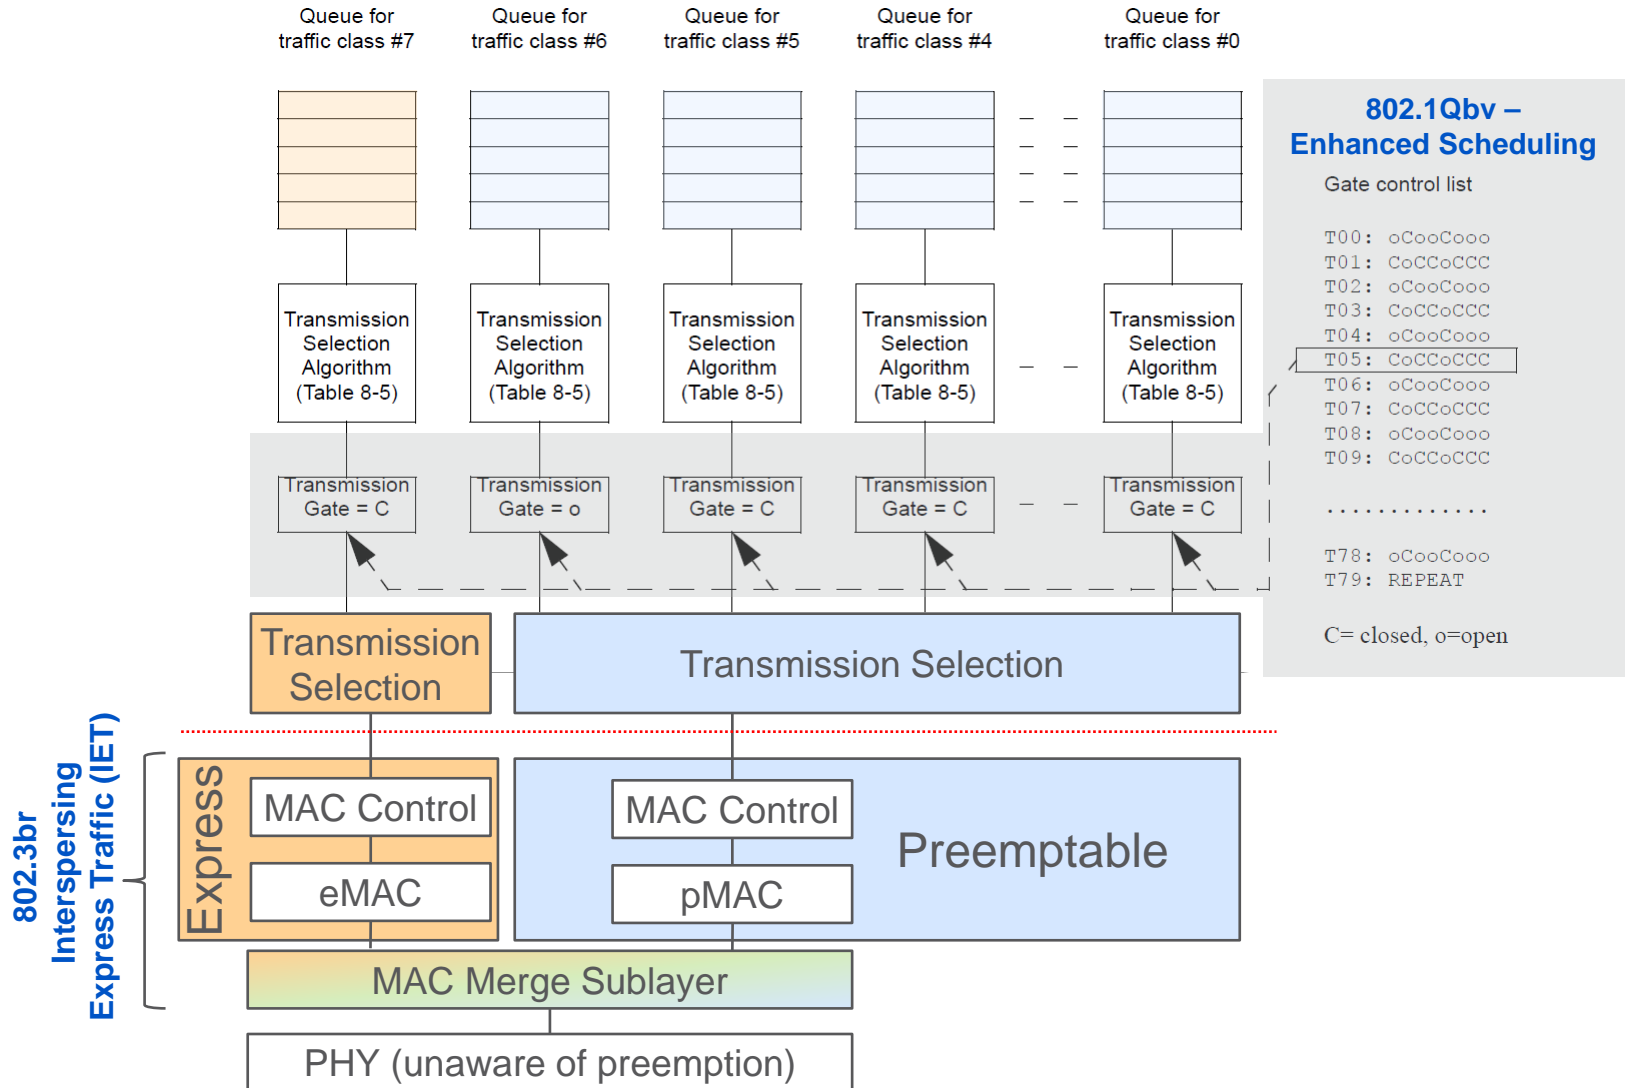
Queue for traffic class #7

Queue for traffic class #6

Queue for traffic class #5

Queue for traffic class #4

Queue for traffic class #0

802.1Qbv – Enhanced Scheduling

Gate control list

T00: oCooCooo
T01: CoCCoCCC
T02: oCooCooo
T03: CoCCoCCC
T04: oCooCooo
T05: CoCCoCCC
T06: oCooCooo
T07: CoCCoCCC
T08: oCooCooo
T09: CoCCoCCC

.............

T78: oCooCooo
T79: REPEAT

C= closed, o=open

Transmission Selection Algorithm (Table 8-5)

Transmission Selection Algorithm (Table 8-5)

Transmission Selection Algorithm (Table 8-5)

Transmission Selection Algorithm (Table 8-5)

Transmission Selection Algorithm (Table 8-5)

Transmission Gate = C

Transmission Gate = o

Transmission Gate = C

Transmission Gate = C

Transmission Gate = C

Transmission Selection

Transmission Selection

802.3br Interspersing Express Traffic (IET)

Express

MAC Control

eMAC

MAC Control

pMAC

Preemptable

MAC Merge Sublayer

PHY (unaware of preemption)